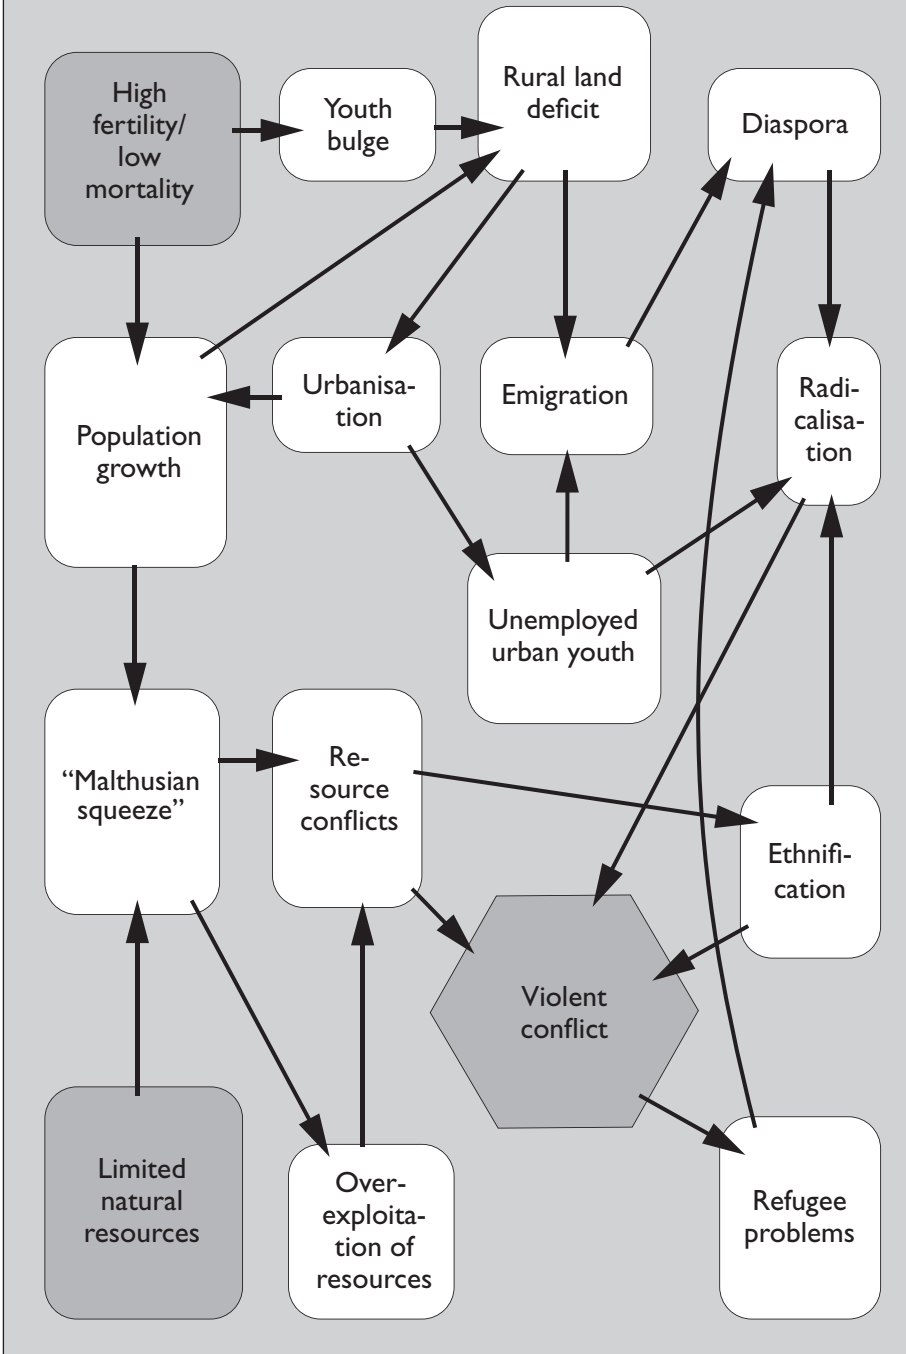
High fertility/ low mortality

Youth bulge

Rural land deficit

Diaspora

Population growth

Urbanisation

Emigration

Radicalisation

Unemployed urban youth

"Malthusian squeeze"

Resource conflicts

Ethnification

Violent conflict

Limited natural resources

Overexploitation of resources

Refugee problems